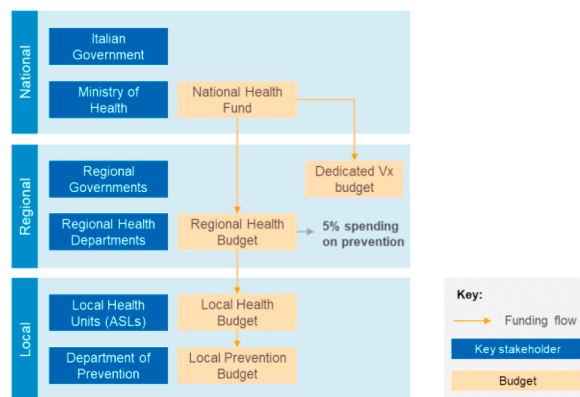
National

Italian Government

Ministry of Health

National Health Fund

Regional

Regional Governments

Dedicated Vx budget

Regional Health Departments

Regional Health Budget

5% spending on prevention

Local

Local Health Units (ASLs)

Local Health Budget

Department of Prevention

Local Prevention Budget

Key:

Funding flow

Key stakeholder

Budget